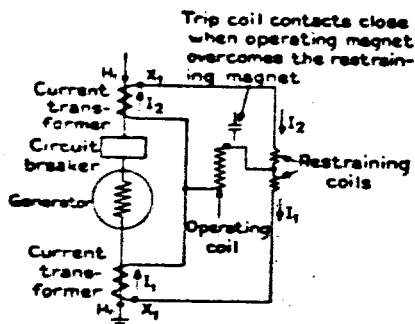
Trip coil contacts close when operating magnet overcomes the restraining magnet

$H_1$

$X_1$

Current transformer

$I_2$

Circuit breaker

Generator

$I_2$

Restraining coils

Operating coil

$I_1$

Current transformer

$I_1$

$H_1$

$X_1$